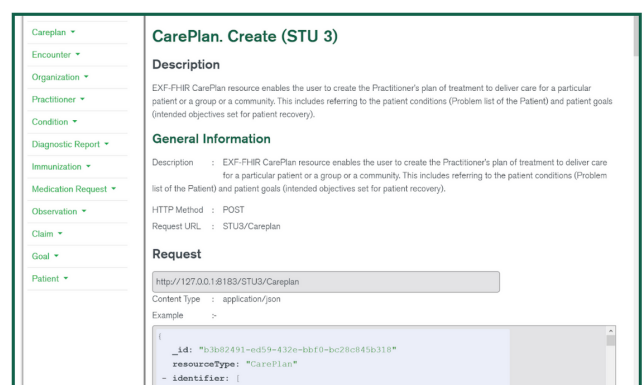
Careplan ▾
Encounter ▾
Organization ▾
Practitioner ▾
Condition ▾
Diagnostic Report ▾
Immunization ▾
Medication Request ▾
Observation ▾
Claim ▾
Goal ▾
Patient ▾

CarePlan. Create (STU 3)

Description

EXF-FHIR CarePlan resource enables the user to create the Practitioner's plan of treatment to deliver care for a particular patient or a group or a community. This includes referring to the patient conditions (Problem list of the Patient) and patient goals (intended objectives set for patient recovery).

General Information

Description : EXF-FHIR CarePlan resource enables the user to create the Practitioner's plan of treatment to deliver care for a particular patient or a group or a community. This includes referring to the patient conditions (Problem list of the Patient) and patient goals (intended objectives set for patient recovery).

HTTP Method : POST

Request URL : STU3/Careplan

Request

http://127.0.0.1:8183/STU3/Careplan

Content Type : application/json

Example :-

{
_id: "b3b82491-ed59-432e-bbf0-bc28c845b318"
resourceType: "CarePlan"
- identifier: [